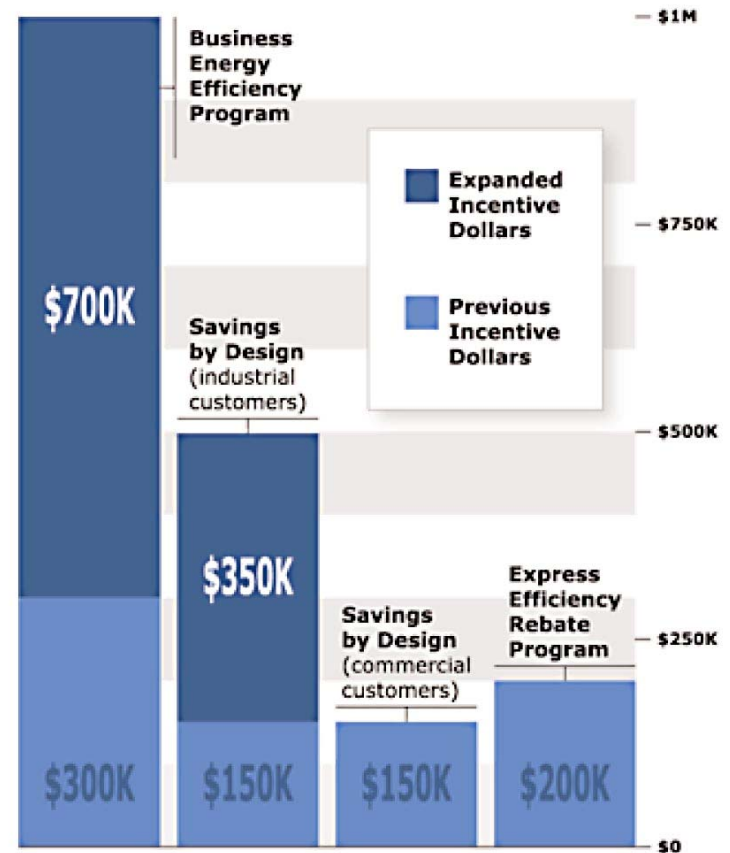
Business Energy Efficiency Program

$700K

$300K

Expanded Incentive Dollars

Previous Incentive Dollars

Savings by Design (industrial customers)

$350K

$150K

Savings by Design (commercial customers)

$150K

Express Efficiency Rebate Program

$200K

$1M

$750K

$500K

$250K

$0